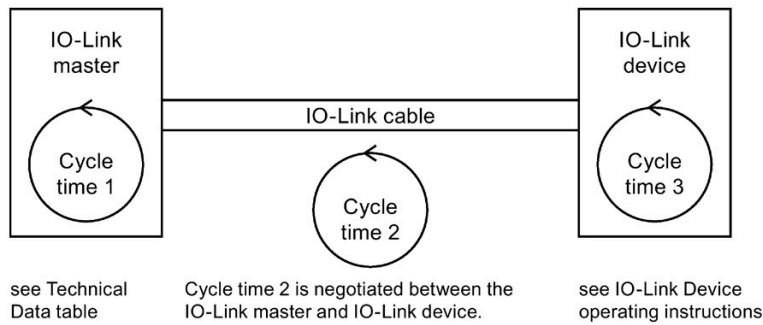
IO-Link master

Cycle time 1

IO-Link cable

Cycle time 2

IO-Link device

Cycle time 3

see Technical Data table

Cycle time 2 is negotiated between the IO-Link master and IO-Link device.

see IO-Link Device operating instructions